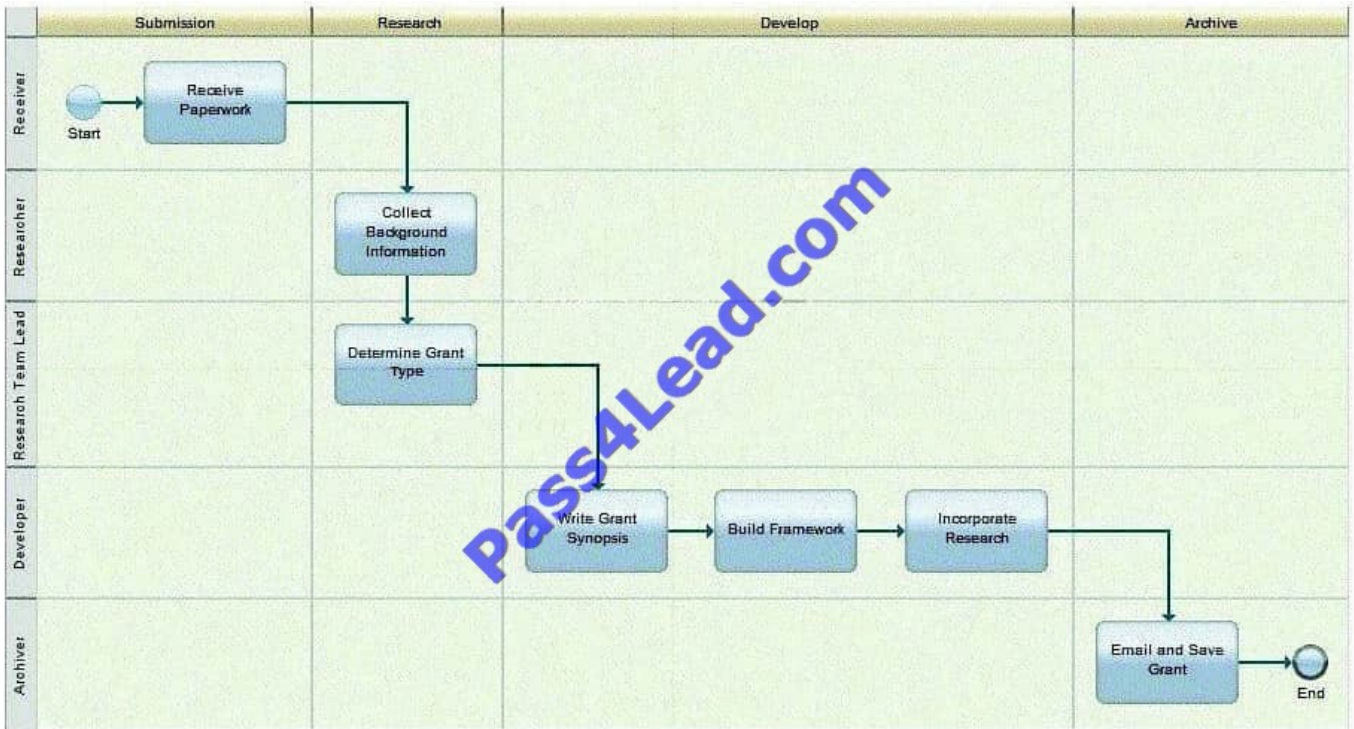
Submission
Research
Develop
Archive

Receiver
Researcher
Research Team Lead
Developer
Archiver

Start
Receive Paperwork
Collect Background Information
Determine Grant Type
Write Grant Synopsis
Build Framework
Incorporate Research
Email and Save Grant
End

Pass4Lead.com